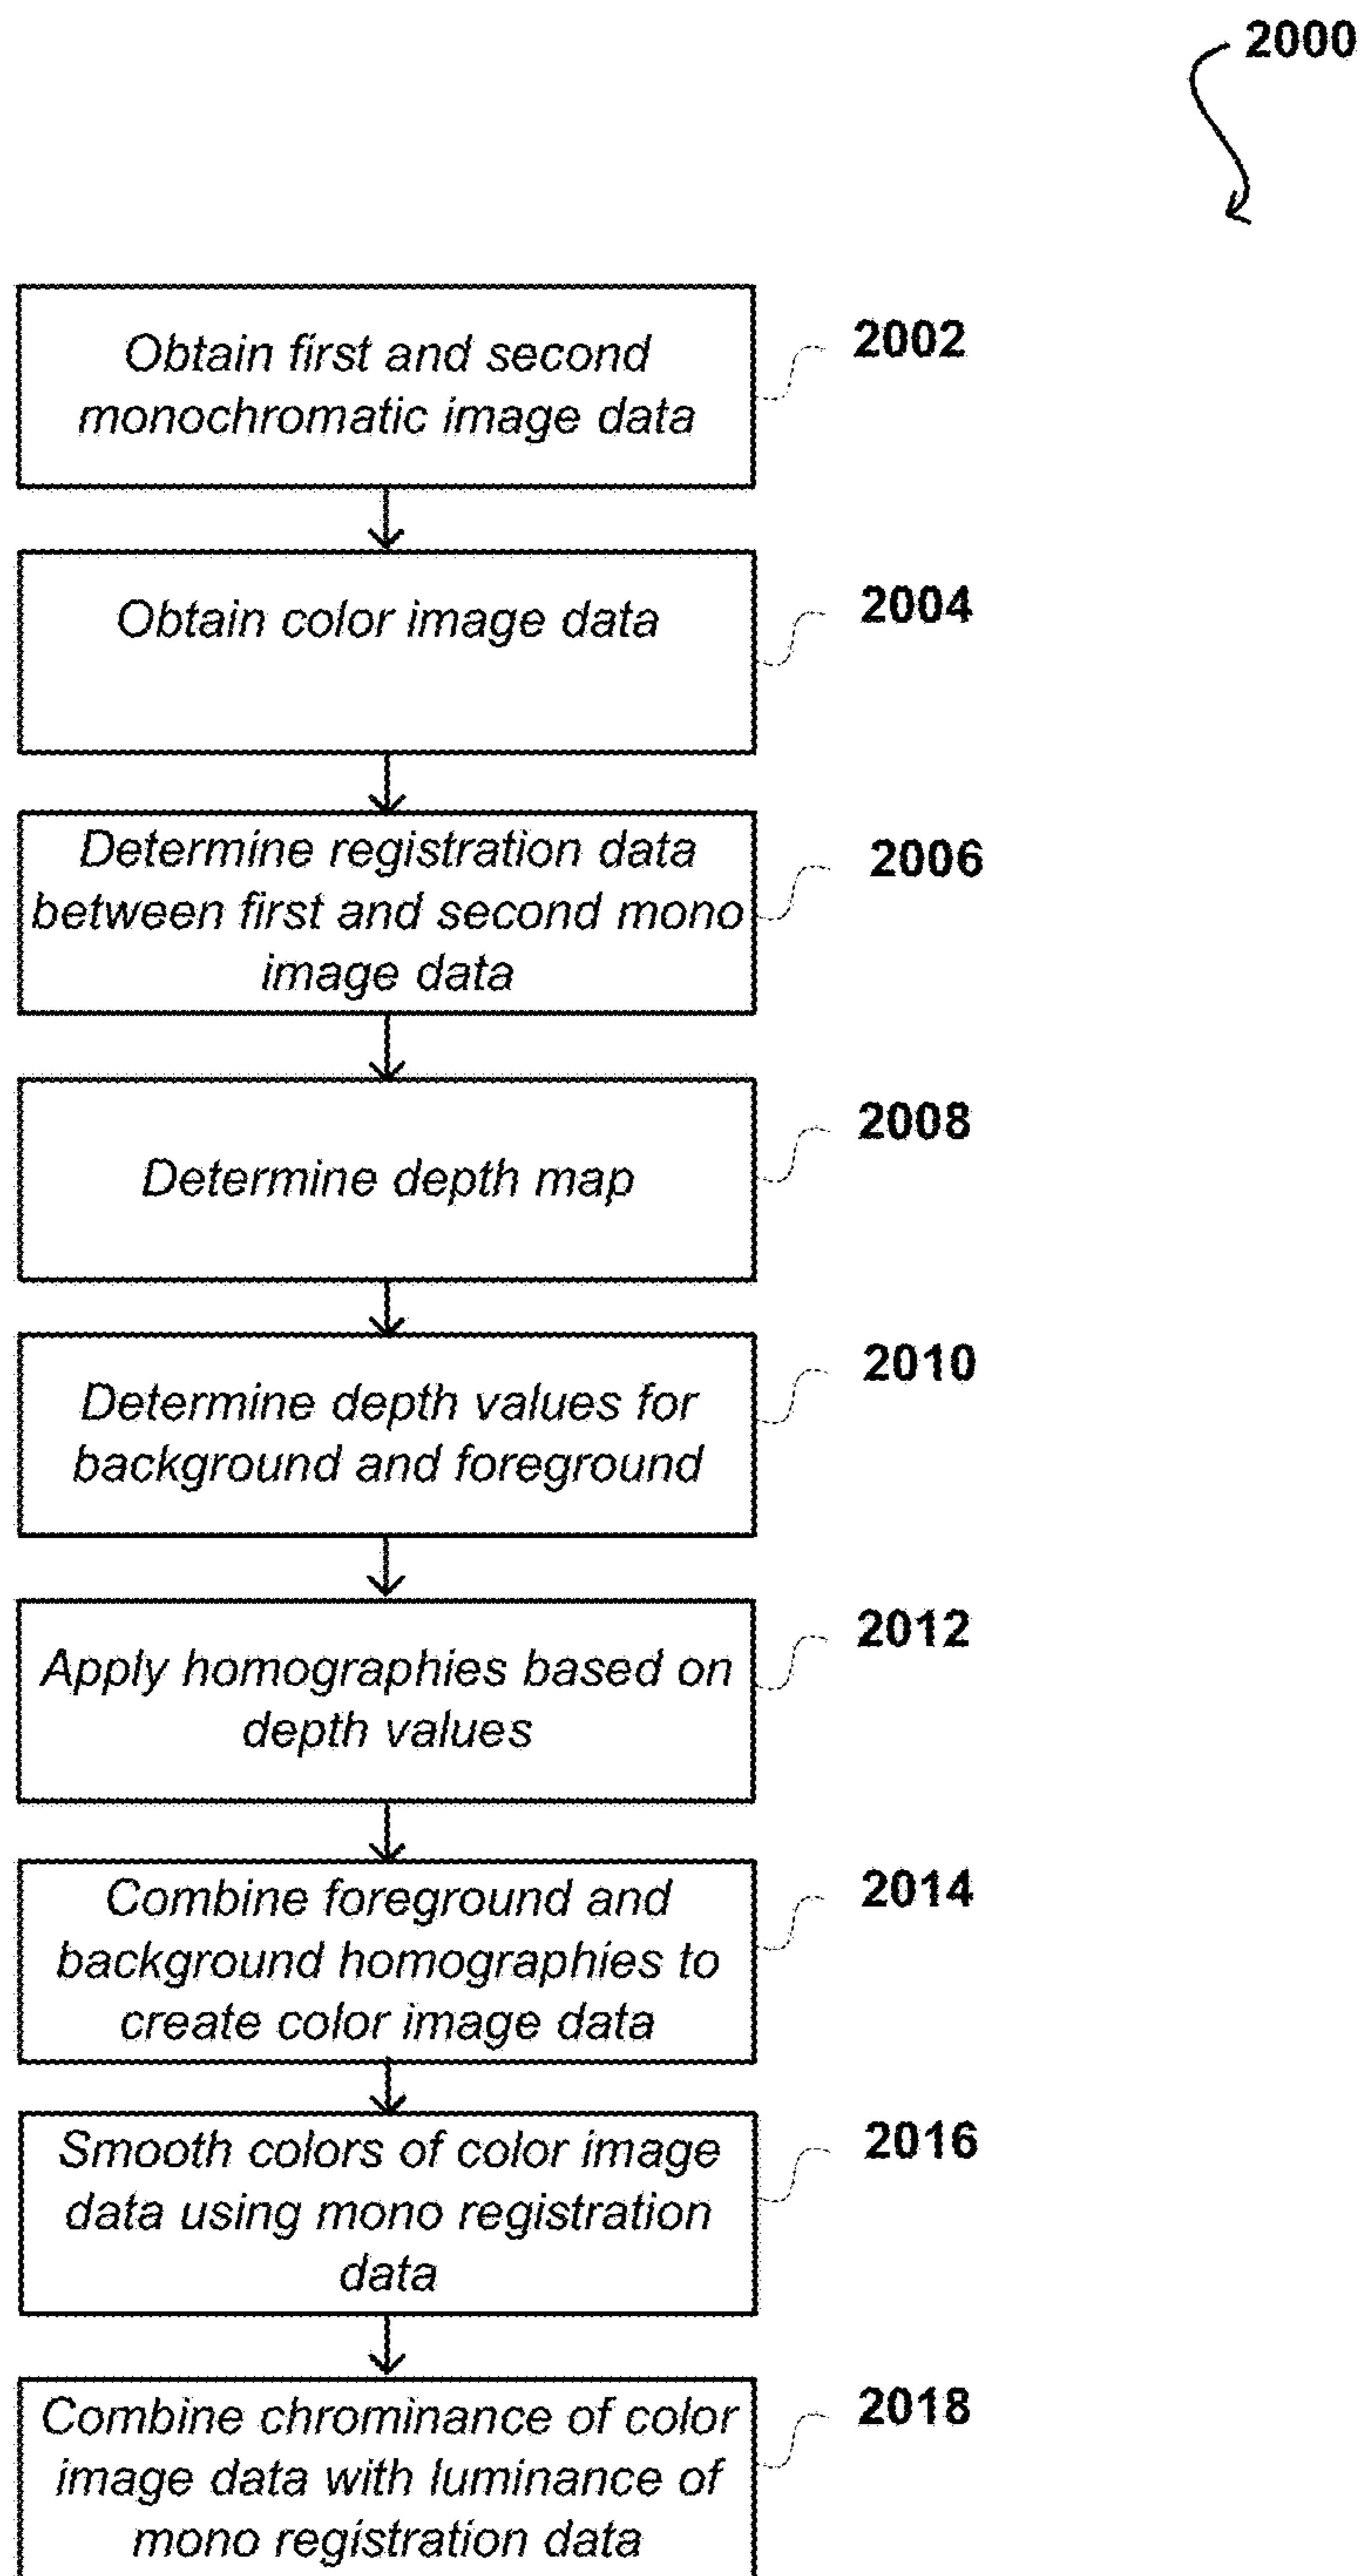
2000

Obtain first and second monochromatic image data

2002

Obtain color image data

2004

Determine registration data between first and second mono image data

2006

Determine depth map

2008

Determine depth values for background and foreground

2010

Apply homographies based on depth values

2012

Combine foreground and background homographies to create color image data

2014

Smooth colors of color image data using mono registration data

2016

Combine chrominance of color image data with luminance of mono registration data

2018